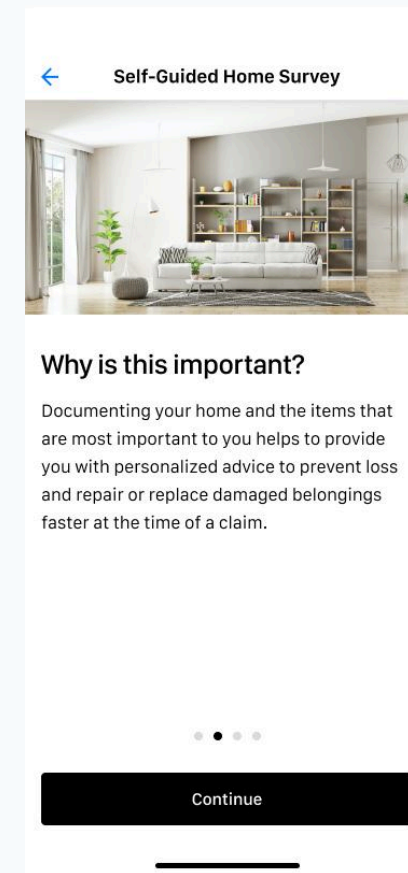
Self-Guided Home Survey

Why is this important?

Documenting your home and the items that are most important to you helps to provide you with personalized advice to prevent loss and repair or replace damaged belongings faster at the time of a claim.

Continue